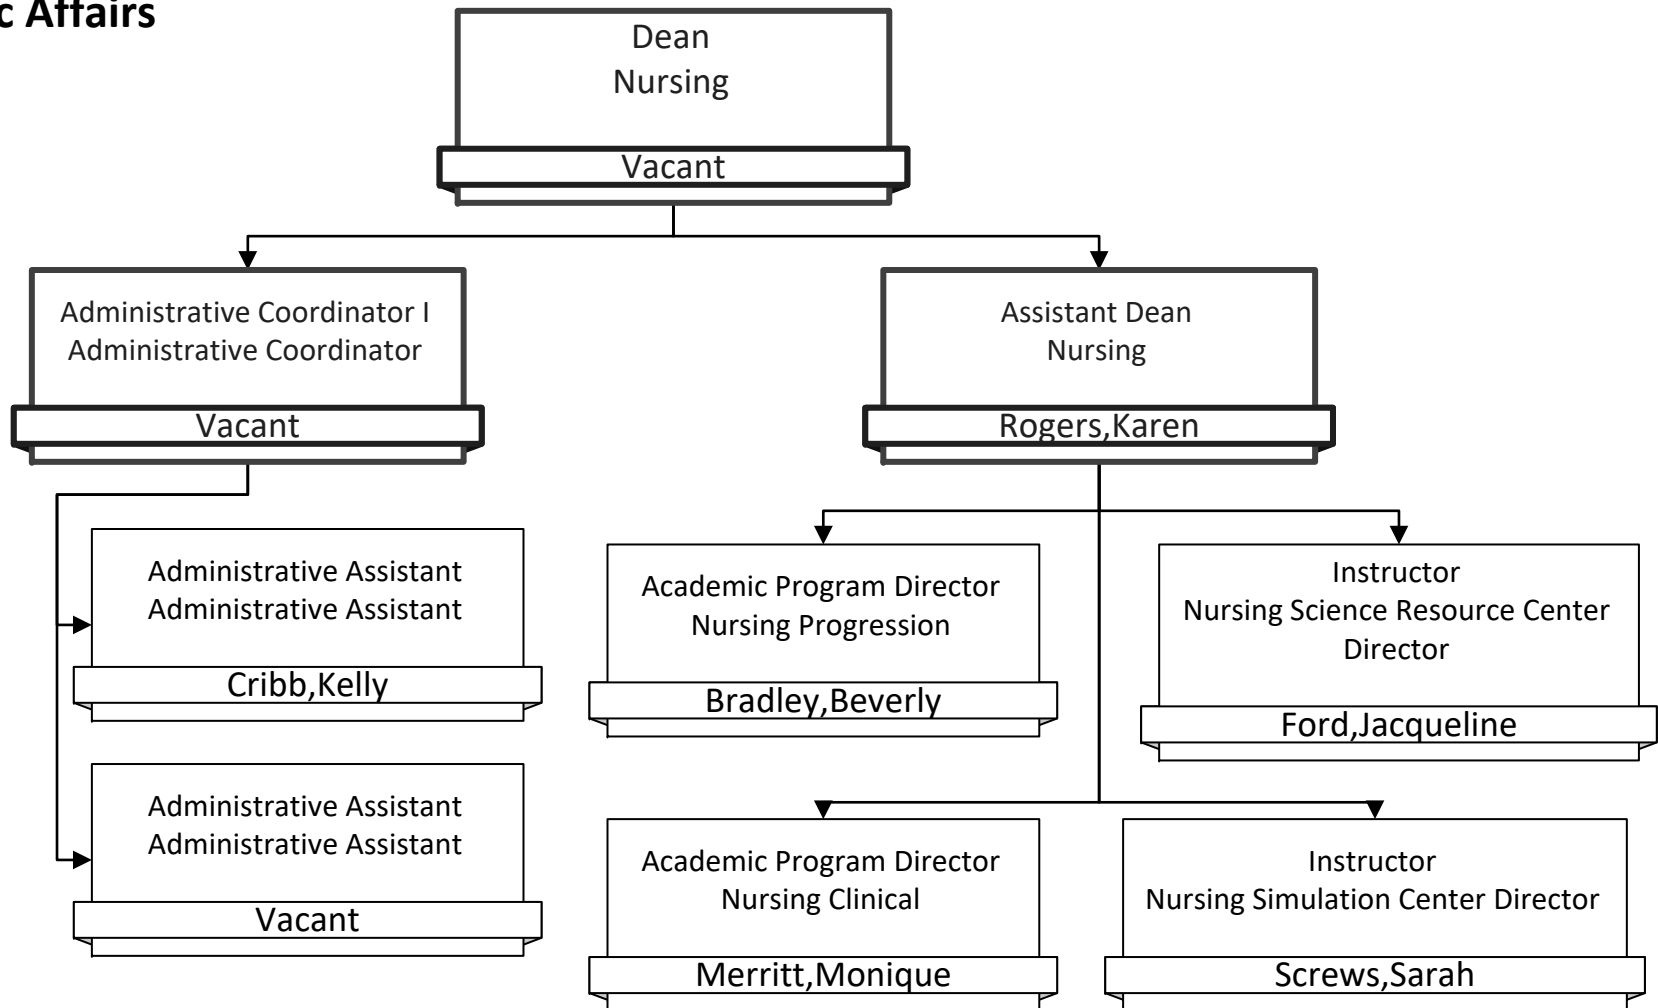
c Affairs

Dean
Nursing
Vacant

Administrative Coordinator I
Administrative Coordinator
Vacant

Assistant Dean
Nursing
Rogers,Karen

Administrative Assistant
Administrative Assistant
Cribb,Kelly

Administrative Assistant
Administrative Assistant
Vacant

Academic Program Director
Nursing Progression
Bradley,Beverly

Instructor
Nursing Science Resource Center Director
Ford,Jacqueline

Academic Program Director
Nursing Clinical
Merritt,Monique

Instructor
Nursing Simulation Center Director
Screws,Sarah